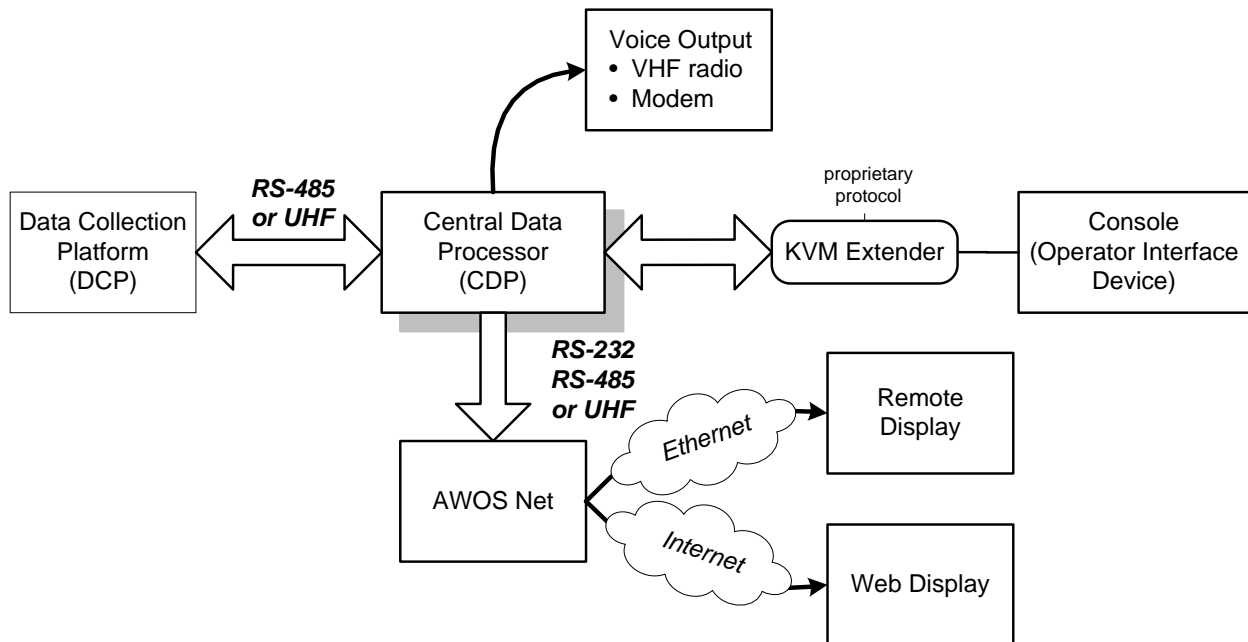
Voice Output
• VHF radio
• Modem

RS-485
or UHF

Data Collection Platform (DCP)

Central Data Processor (CDP)

proprietary protocol

KVM Extender

Console (Operator Interface Device)

RS-232
RS-485
or UHF

Remote Display

Ethernet

AWOS Net

Internet

Web Display